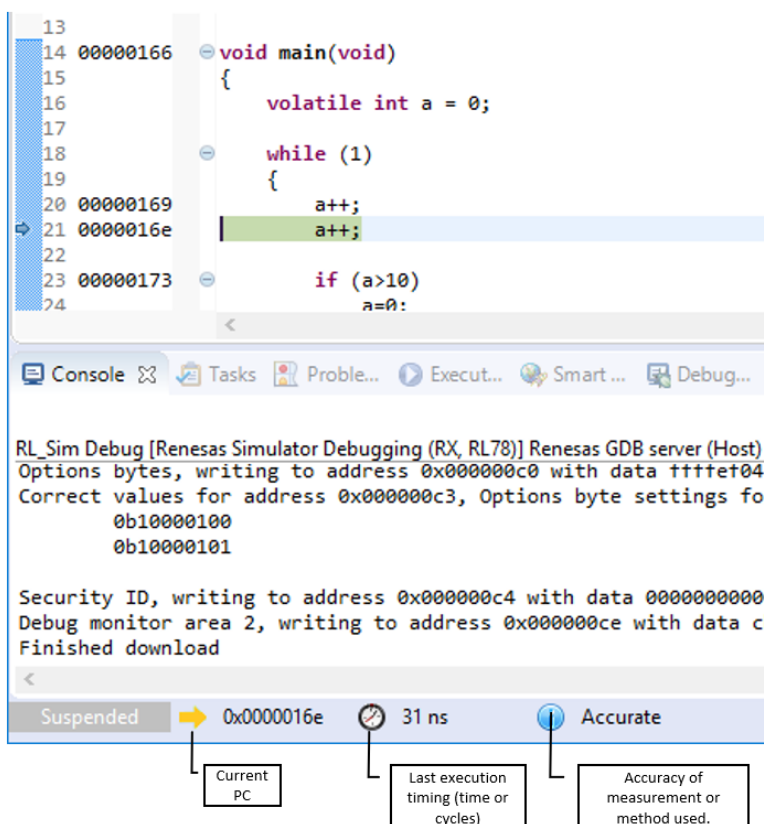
13
14 00000166 void main(void)
15 {
16 volatile int a = 0;
17
18 while (1)
19 {
20 00000169 a++;
21 0000016e a++;
22
23 00000173 if (a>10)
24 a=0;

Console Tasks Proble... Execut... Smart ... Debug...

RL_Sim Debug [Renesas Simulator Debugging (RX, RL78)] Renesas GDB server (Host)
Options bytes, writing to address 0x000000c0 with data ffffef04
Correct values for address 0x000000c3, Options byte settings fo
0b10000100
0b10000101

Security ID, writing to address 0x000000c4 with data 0000000000
Debug monitor area 2, writing to address 0x000000ce with data c
Finished download

Suspended 0x0000016e 31 ns Accurate

Current PC

Last execution timing (time or cycles)

Accuracy of measurement or method used.